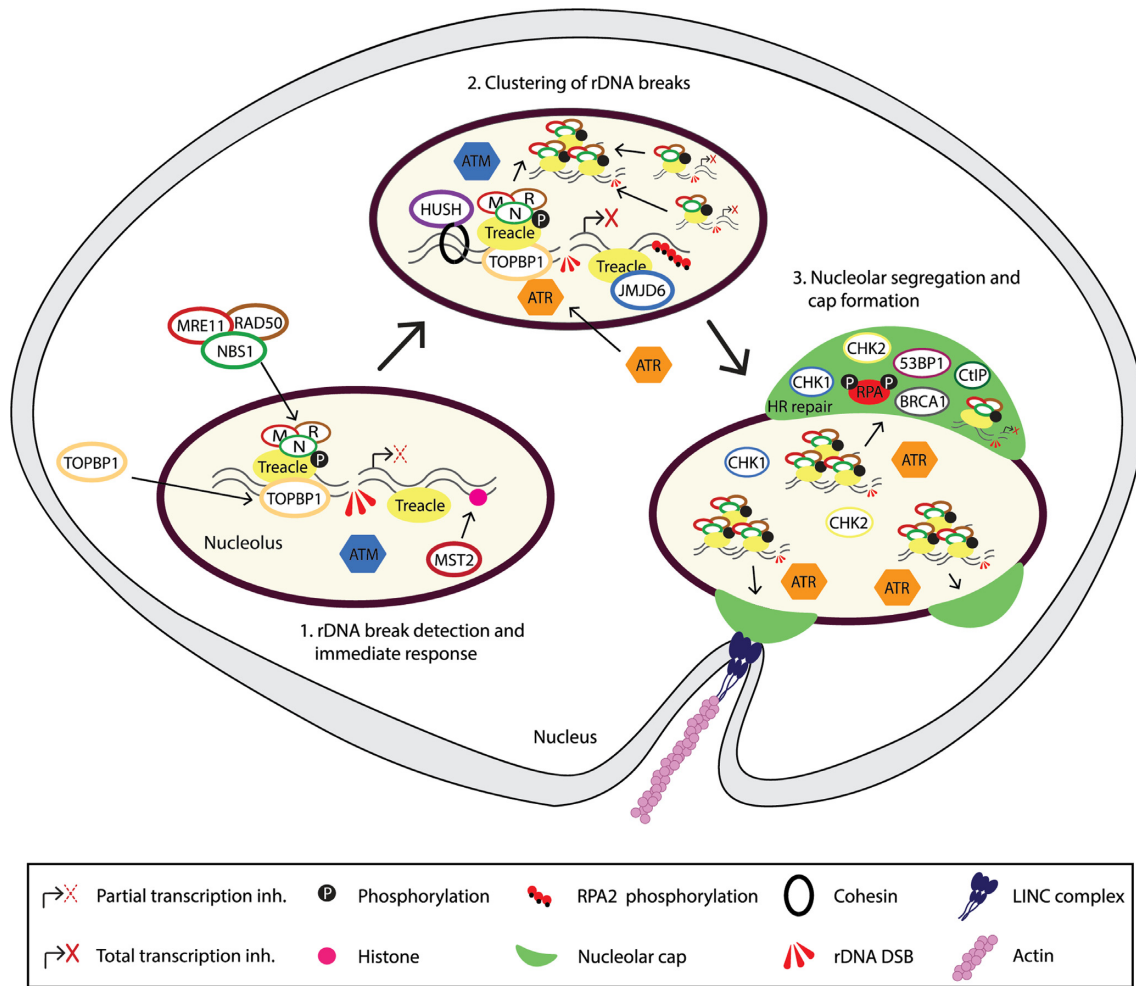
2. Clustering of rDNA breaks

ATM
HUSH
M R
N P
Treacle
TOPBP1
Treacle
JMJD6
ATR
ATR

3. Nucleolar segregation and cap formation

MRE11 RAD50
NBS1

TOPBP1

M R
N P
Treacle
TOPBP1
Treacle
Nucleolus
ATM
MST2

1. rDNA break detection and immediate response

CHK2
53BP1
CHK1
P RPA P
CtIP
HR repair
BRCA1
CHK1
ATR
CHK2
ATR
ATR

Nucleus

| Partial transcription inh. | P Phosphorylation | RPA2 phosphorylation | Cohesin | LINC complex |
|---|---|---|---|---|
| Total transcription inh. | Histone | Nucleolar cap | rDNA DSB | Actin |